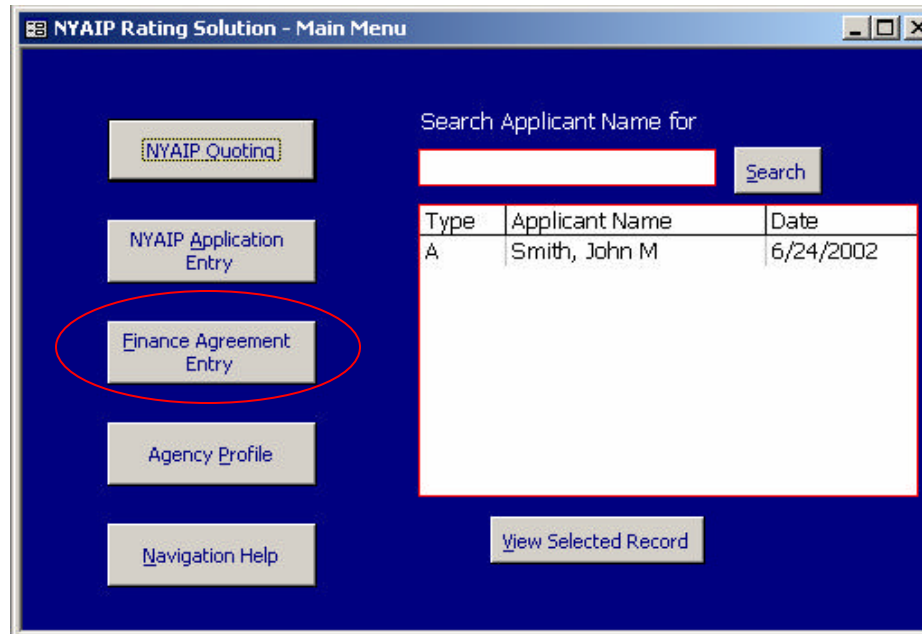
NYAIP Rating Solution - Main Menu

NYAIP Quoting

NYAIP Application Entry

Finance Agreement Entry

Agency Profile

Navigation Help

Search Applicant Name for

Search

| Type | Applicant Name | Date |
|---|---|---|
| A | Smith, John M | 6/24/2002 |

View Selected Record